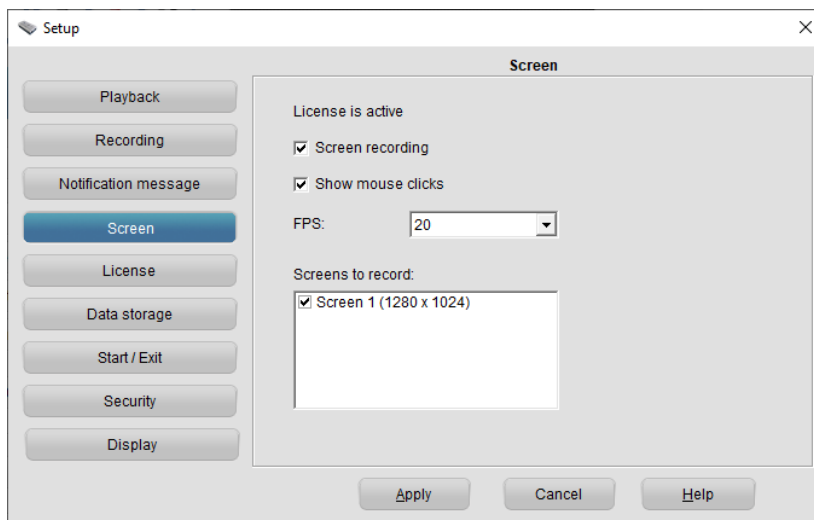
Setup
×

Playback
Recording
Notification message
Screen
License
Data storage
Start / Exit
Security
Display

Screen

License is active

Screen recording

Show mouse clicks

FPS: 20

Screens to record:

Screen 1 (1280 x 1024)

Apply
Cancel
Help